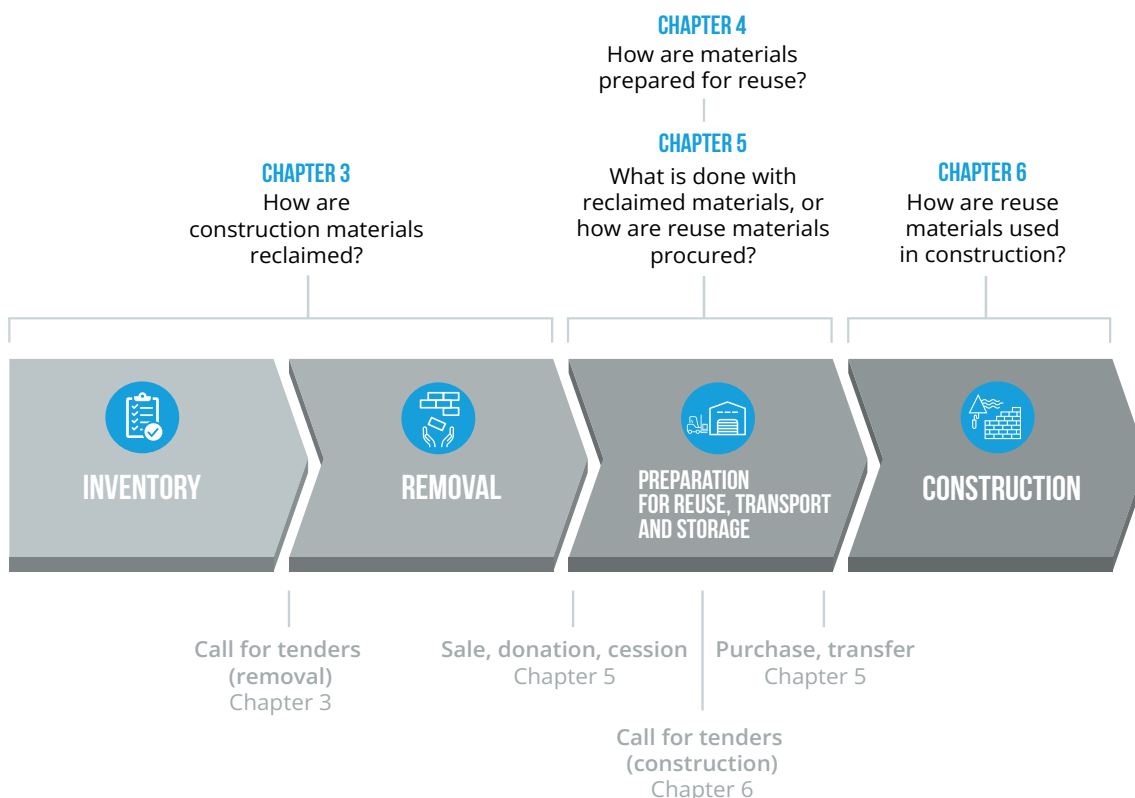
CHAPTER 4
How are materials prepared for reuse?

CHAPTER 5
What is done with reclaimed materials, or how are reuse materials procured?

CHAPTER 3
How are construction materials reclaimed?

CHAPTER 6
How are reuse materials used in construction?

INVENTORY

REMOVAL

PREPARATION FOR REUSE, TRANSPORT AND STORAGE

CONSTRUCTION

Call for tenders (removal)
Chapter 3

Sale, donation, cession
Chapter 5

Purchase, transfer
Chapter 5

Call for tenders (construction)
Chapter 6